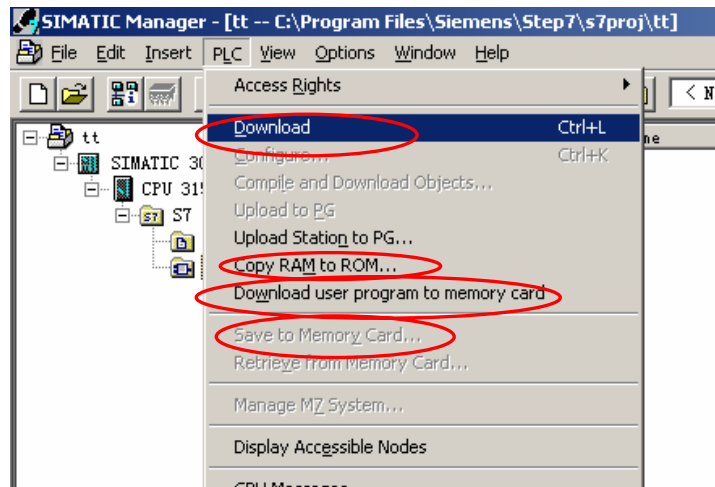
SIMATIC Manager - [tt -- C:\Program Files\Siemens\Step7\s7proj\tt]

File Edit Insert PLC View Options Window Help

< N

tt
SIMATIC 30
CPU 315
S7

ne

Access Rights
Download Ctrl+L
Configure... Ctrl+K
Compile and Download Objects...
Upload to PG
Upload Station to PG...
Copy RAM to ROM...
Download user program to memory card
Save to Memory Card...
Retrieve from Memory Card...
Manage M7 System...
Display Accessible Nodes
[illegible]